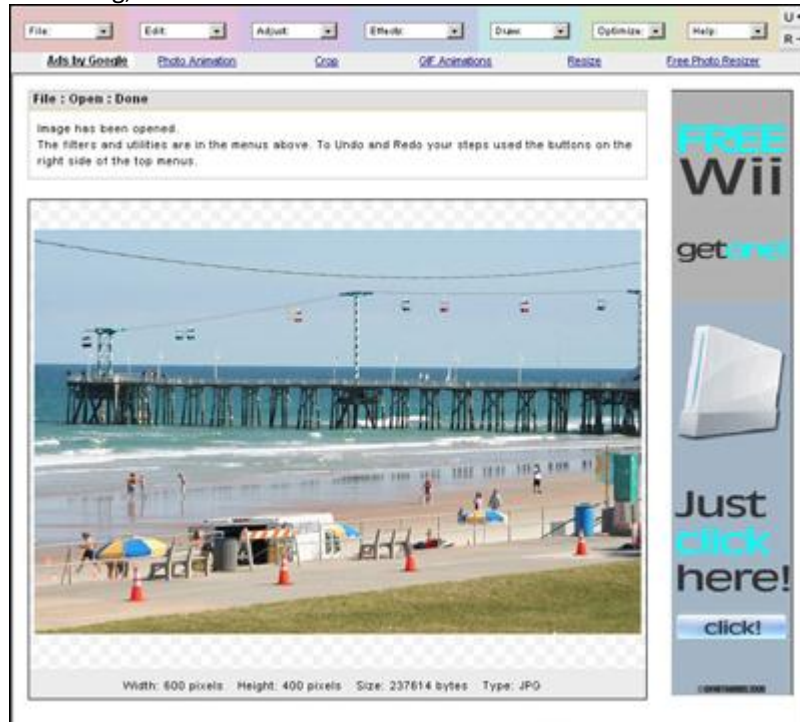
File: Edit: Adjust: Effects: Draw: Optimize: Help: U R

Ads by Google Photo Animation Crop GIF Animations Resize Free Photo Resizer

File : Open : Done

Image has been opened.
The filters and utilities are in the menus above. To Undo and Redo your steps used the buttons on the right side of the top menus.

FREE Wii

getone!

Just click here!

click!

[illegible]

Width: 600 pixels Height: 400 pixels Size: 237614 bytes Type: JPG